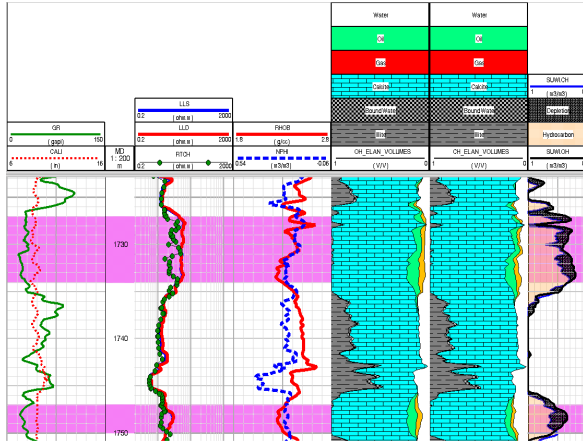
GR
0 (gapi) 150
CALI
6 (in) 16

MD
1 : 200
m

LLS
0.2 (ohm.m) 2000
LLD
0.2 (ohm.m) 2000
RTCH
0.2 (ohm.m) 2000

RHOB
1.8 (g/cc) 2.8
NPHI
0.54 (m3/m3) -0.06

Water
Oil
Gas
Calcite
BoundWater
Illite
OH_ELAN_VOLUMES
1 (V/V) 0

Water
Oil
Gas
Calcite
BoundWater
Illite
OH_ELAN_VOLUMES
1 (V/V) 0

SUWI.OH
1 (m3/m3) 0
Depletion
Hydrocarbon
SUWI.OH
(m3/m3)

1730
1740
1750